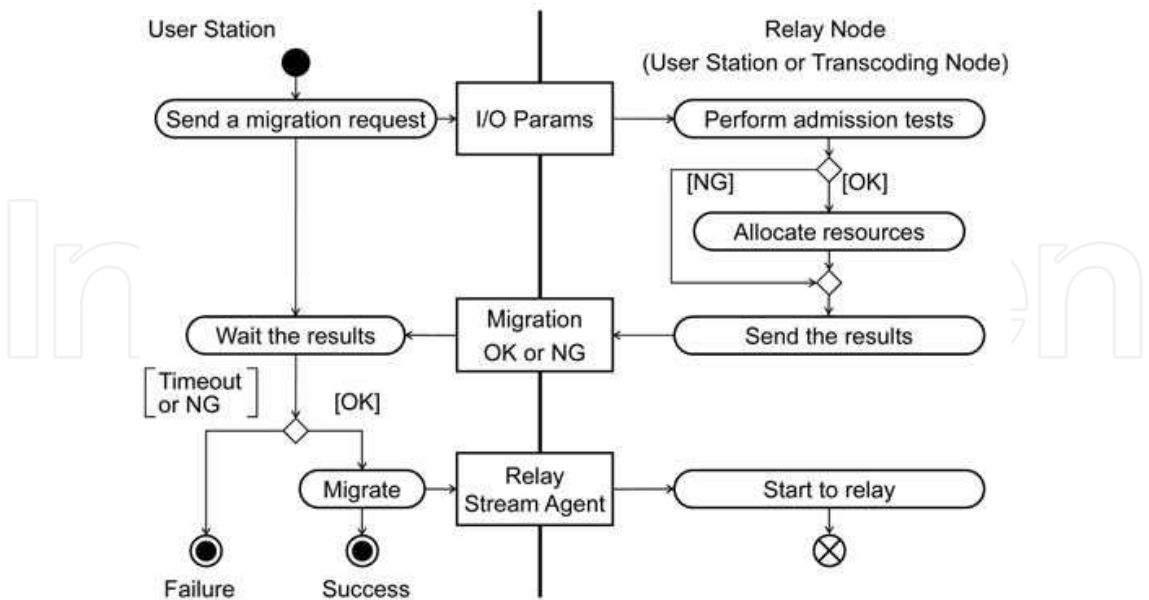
User Station

Relay Node
(User Station or Transcoding Node)

Send a migration request

I/O Params

Perform admission tests

[NG]

[OK]

Allocate resources

Wait the results

Migration
OK or NG

Send the results

Timeout
or NG

[OK]

Migrate

Relay
Stream Agent

Start to relay

Failure

Success